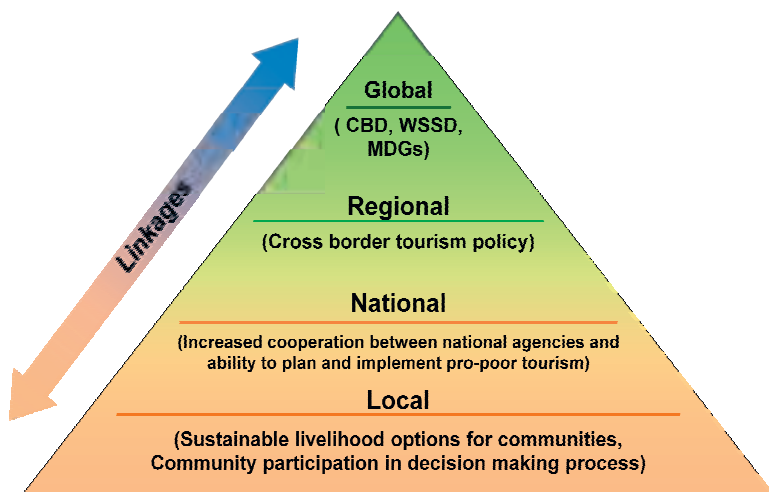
Linkages

Global

( CBD, WSSD, MDGs)

Regional

(Cross border tourism policy)

National

(Increased cooperation between national agencies and ability to plan and implement pro-poor tourism)

Local

(Sustainable livelihood options for communities, Community participation in decision making process)